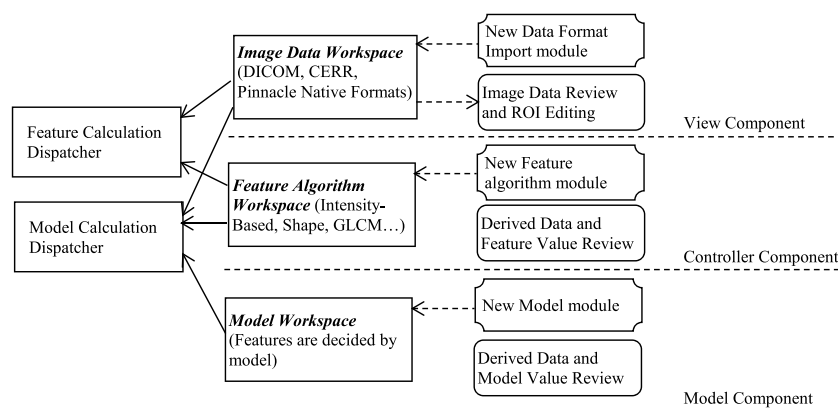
Image Data Workspace (DICOM, CERR, Pinnacle Native Formats)

New Data Format Import module

Image Data Review and ROI Editing

Feature Calculation Dispatcher

View Component

Feature Algorithm Workspace (Intensity-Based, Shape, GLCM…)

New Feature algorithm module

Model Calculation Dispatcher

Derived Data and Feature Value Review

Controller Component

Model Workspace (Features are decided by model)

New Model module

Derived Data and Model Value Review

Model Component